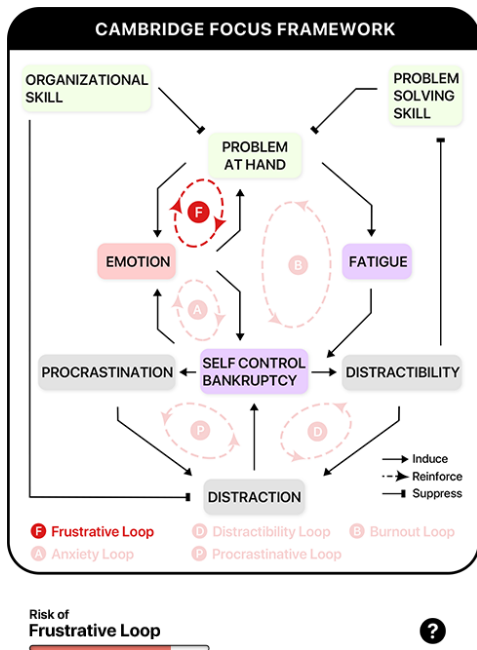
CAMBRIDGE FOCUS FRAMEWORK

ORGANIZATIONAL SKILL

PROBLEM SOLVING SKILL

PROBLEM AT HAND

F

B

EMOTION

FATIGUE

A

PROCRASTINATION

SELF CONTROL BANKRUPTCY

DISTRACTIBILITY

P

D

Induce
Reinforce
Suppress

DISTRACTION

F Frustrative Loop
D Distractibility Loop
B Burnout Loop
A Anxiety Loop
P Procrastinative Loop

Risk of
Frustrative Loop

?